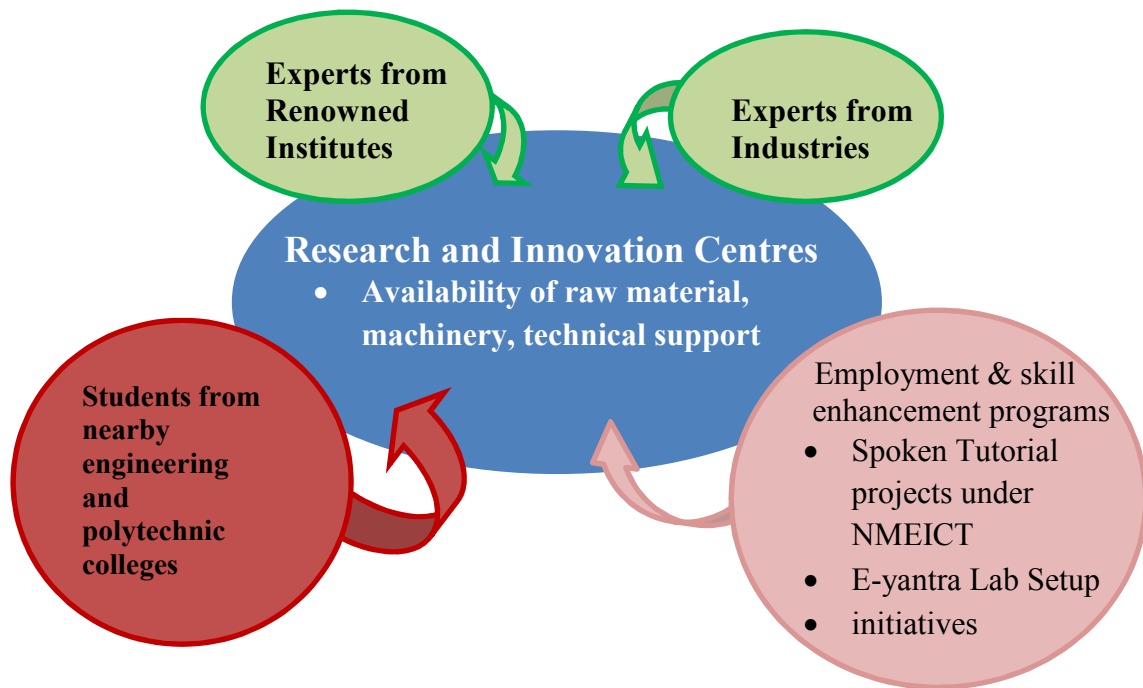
Experts from Renowned Institutes

Experts from Industries

Research and Innovation Centres
• Availability of raw material, machinery, technical support

Students from nearby engineering and polytechnic colleges

Employment & skill enhancement programs
• Spoken Tutorial projects under NMEICT
• E-yantra Lab Setup
• initiatives